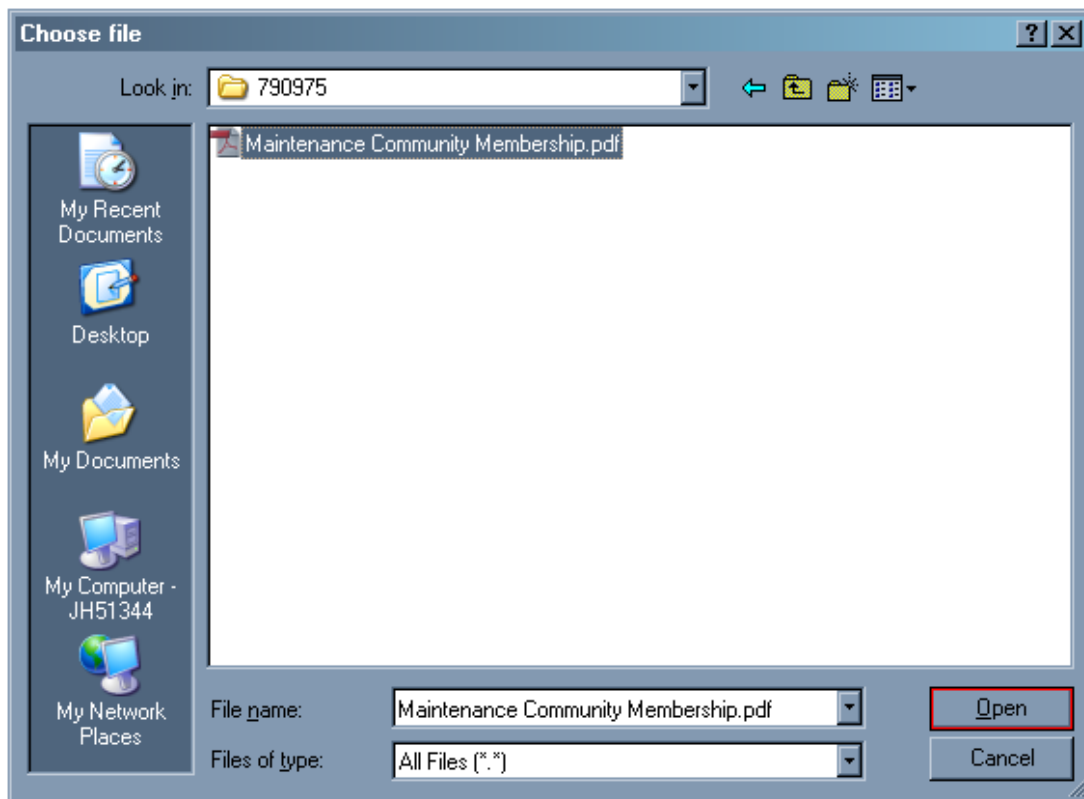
Choose file

?

Look in: 790975

Maintenance Community Membership.pdf

My Recent Documents

Desktop

My Documents

My Computer - JH51344

My Network Places

File name: Maintenance Community Membership.pdf

Files of type: All Files (*.*)

Open

Cancel